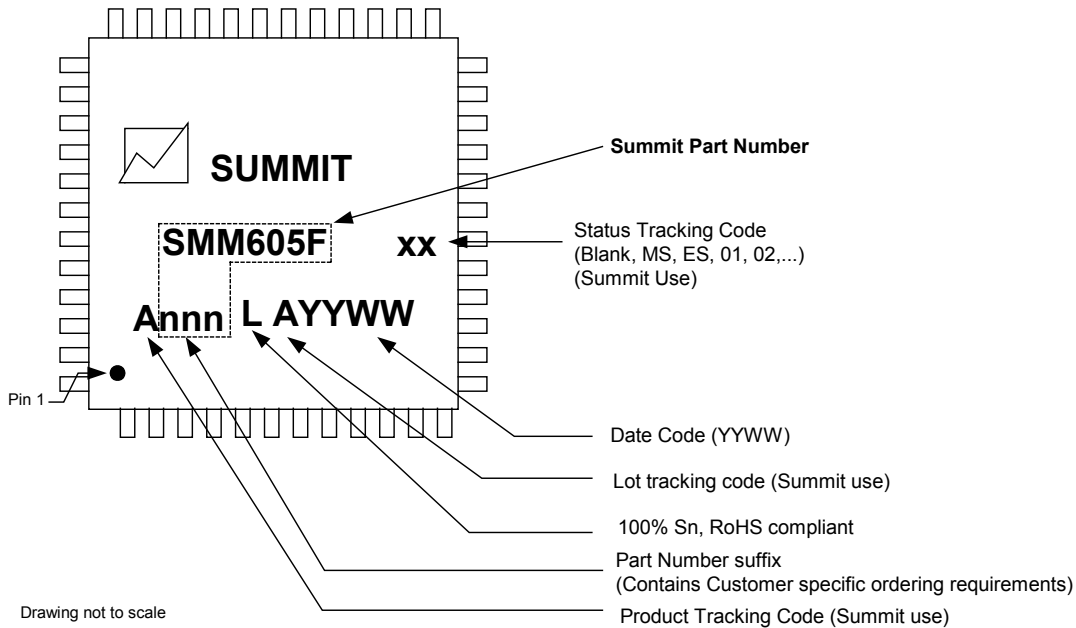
SUMMIT

Summit Part Number

SMM605F

xx

Status Tracking Code
(Blank, MS, ES, 01, 02,...)
(Summit Use)

Annn L AYYWW

Pin 1

Date Code (YYWW)

Lot tracking code (Summit use)

100% Sn, RoHS compliant

Part Number suffix
(Contains Customer specific ordering requirements)

Drawing not to scale

Product Tracking Code (Summit use)